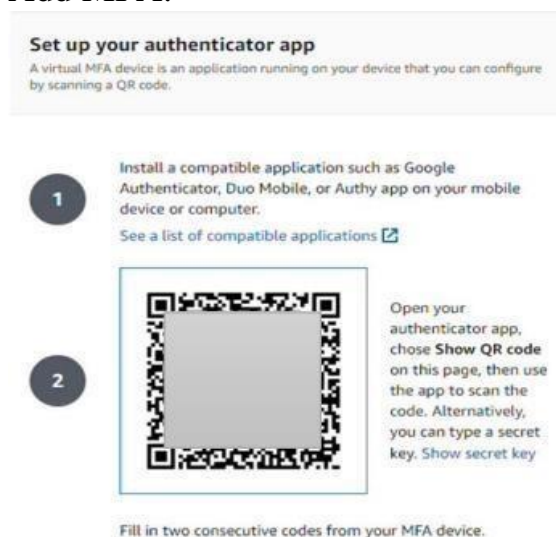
Add MFA:

Set up your authenticator app

A virtual MFA device is an application running on your device that you can configure by scanning a QR code.

1

Install a compatible application such as Google Authenticator, Duo Mobile, or Authy app on your mobile device or computer.

See a list of compatible applications

2

Open your authenticator app, chose **Show QR code** on this page, then use the app to scan the code. Alternatively, you can type a secret key. Show secret key

Fill in two consecutive codes from your MFA device.